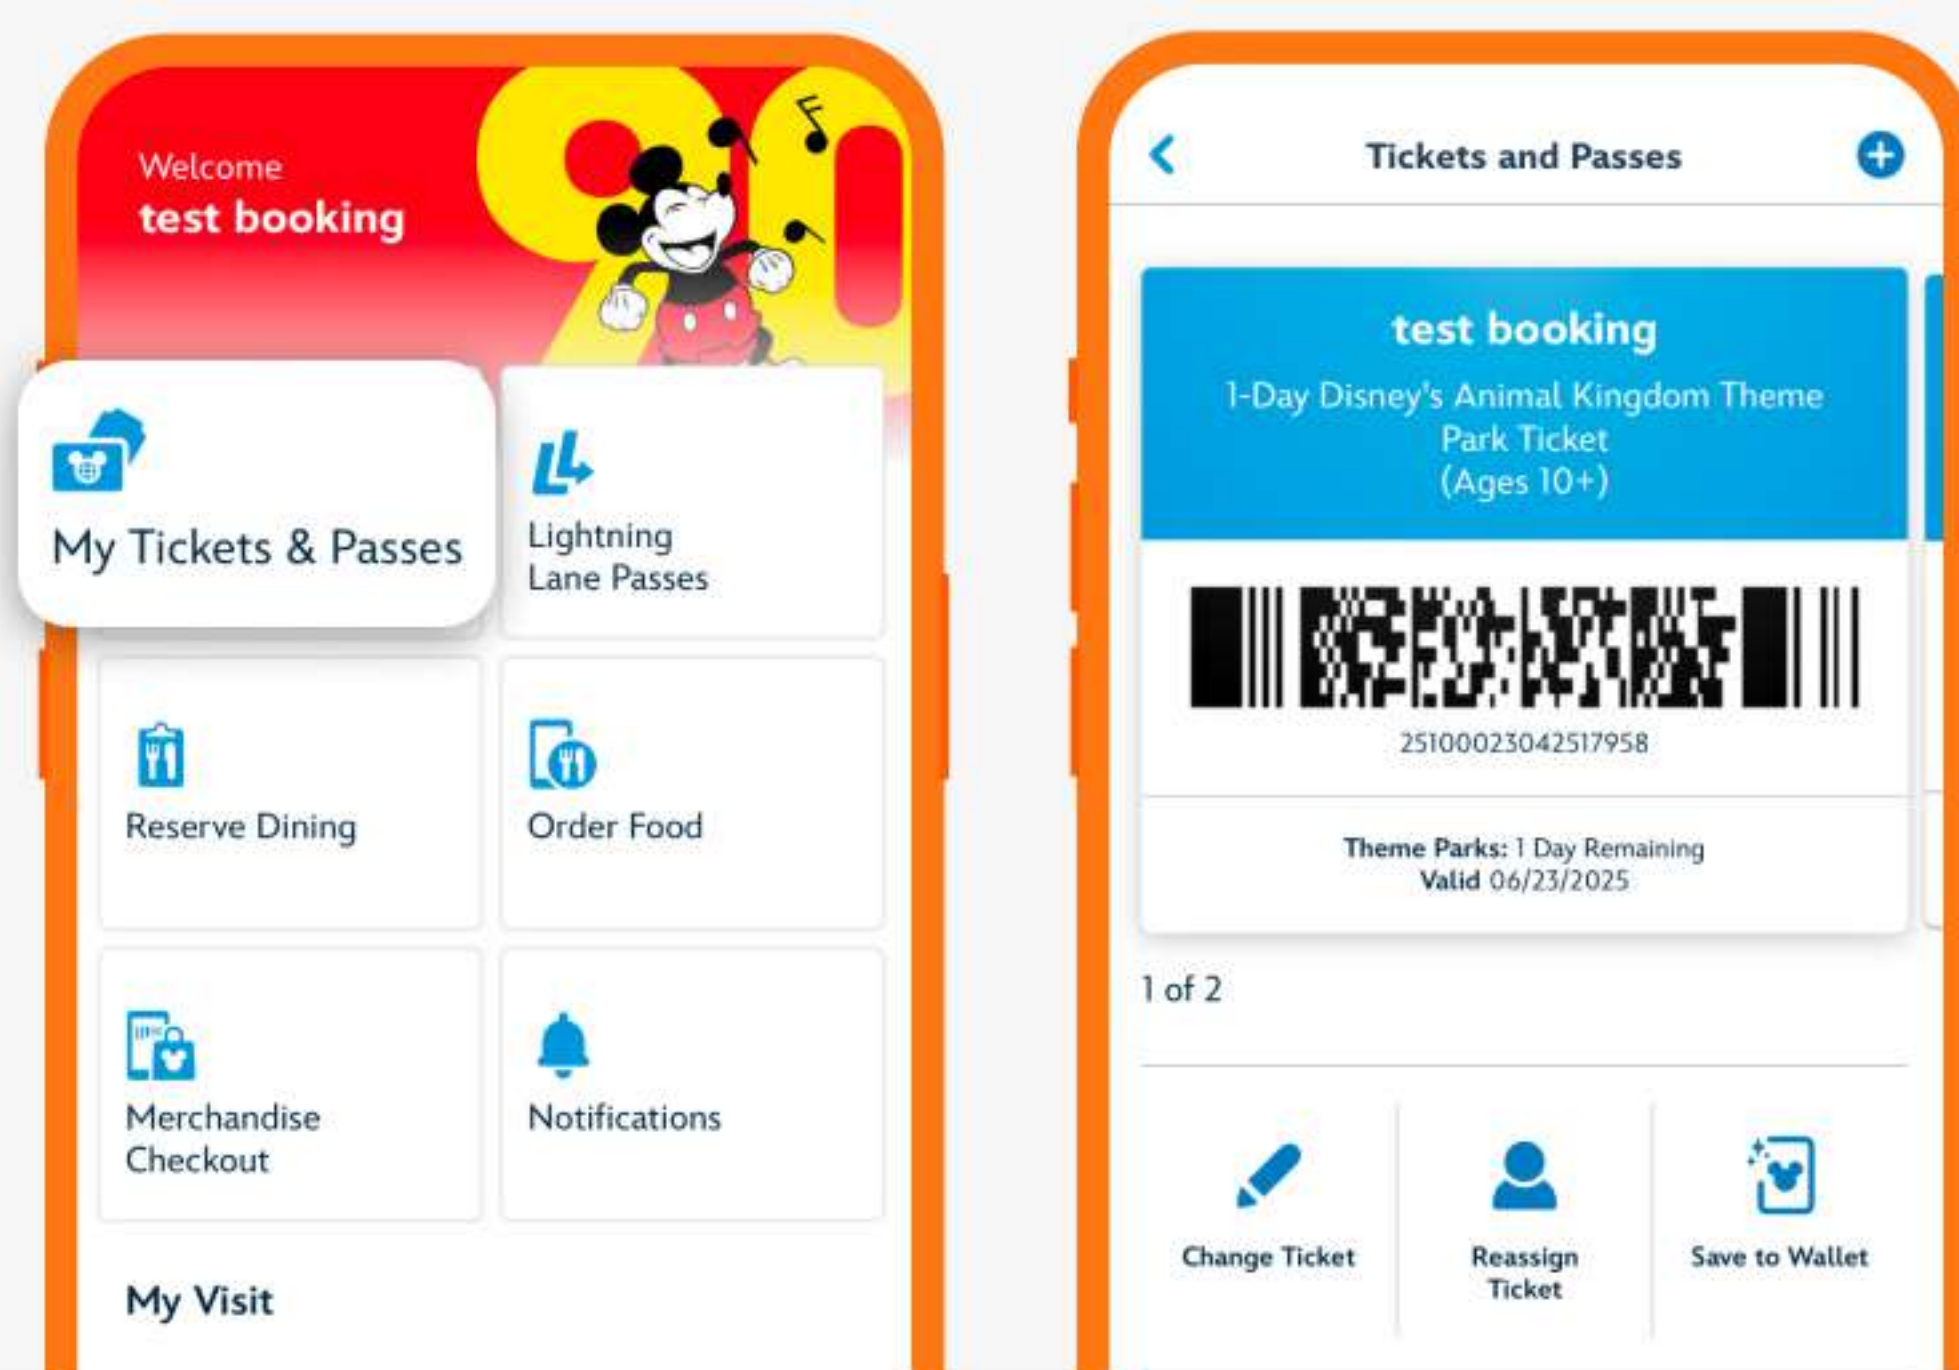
Welcome
test booking

My Tickets & Passes

Lightning Lane Passes

Reserve Dining

Order Food

Merchandise Checkout

Notifications

My Visit

Tickets and Passes

test booking
1-Day Disney's Animal Kingdom Theme Park Ticket
(Ages 10+)

2510002304251795​8

Theme Parks: 1 Day Remaining
Valid 06/23/2025

1 of 2

Change Ticket

Reassign Ticket

Save to Wallet